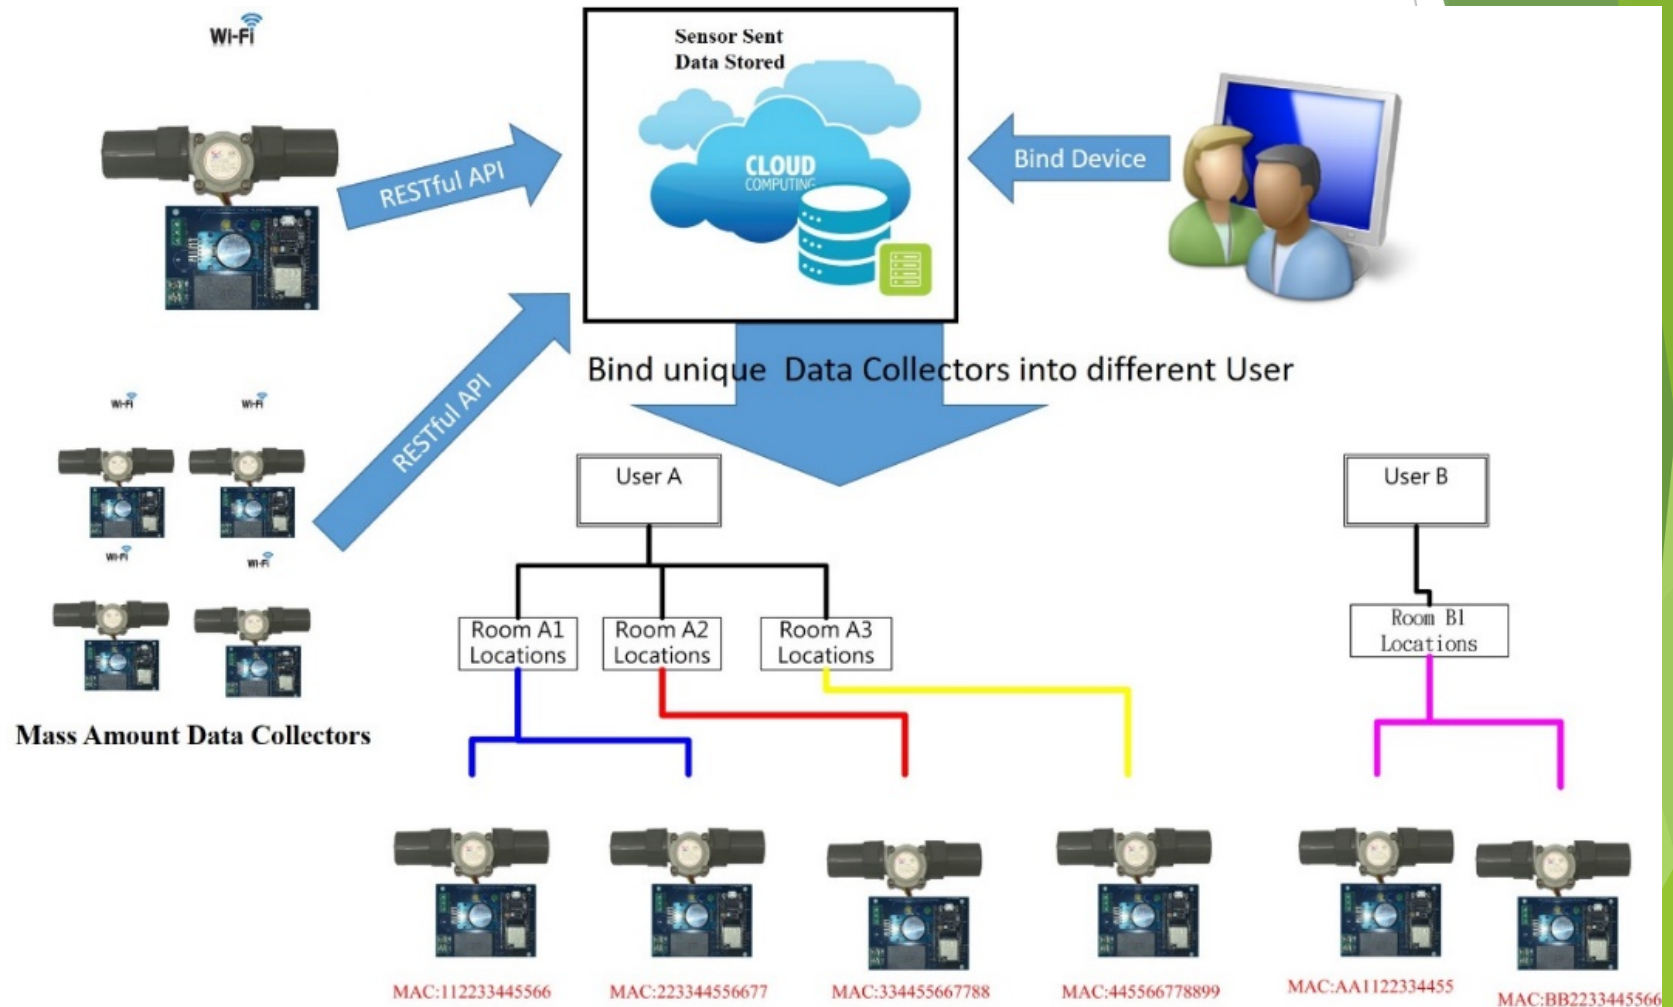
Wi-Fi

Sensor Sent
Data Stored

CLOUD
COMPUTING

RESTful API

Bind Device

Bind unique Data Collectors into different User

RESTful API

Wi-Fi Wi-Fi
Wi-Fi Wi-Fi

Mass Amount Data Collectors

User A

User B

Room A1
Locations

Room A2
Locations

Room A3
Locations

Room B1
Locations

MAC:112233445566

MAC:223344556677

MAC:334455667788

MAC:445566778899

MAC:AA1122334455

MAC:BB2233445566